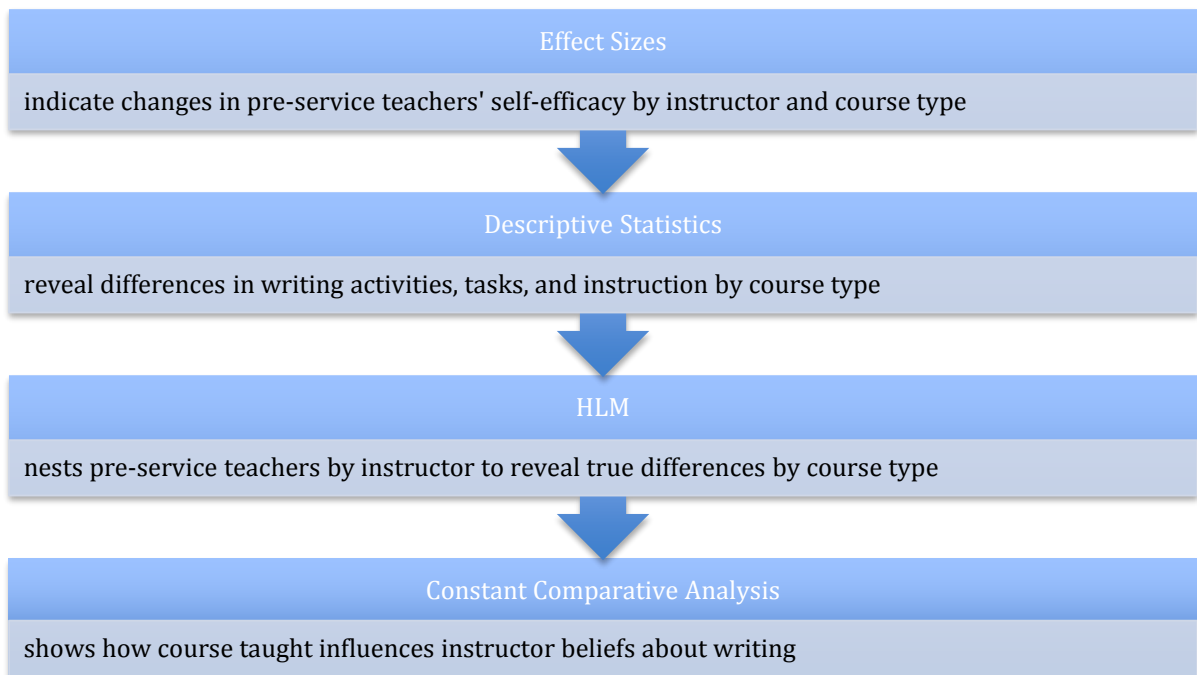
Effect Sizes

indicate changes in pre-service teachers' self-efficacy by instructor and course type

Descriptive Statistics

reveal differences in writing activities, tasks, and instruction by course type

HLM

nests pre-service teachers by instructor to reveal true differences by course type

Constant Comparative Analysis

shows how course taught influences instructor beliefs about writing